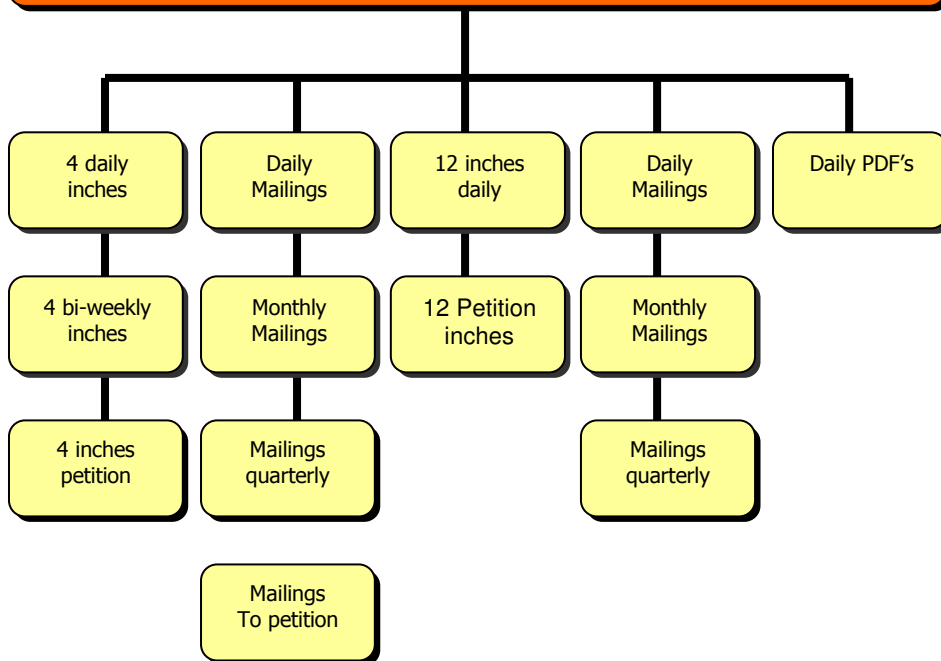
4 daily inches

4 bi-weekly inches

4 inches petition

Daily Mailings

Monthly Mailings

Mailings quarterly

Mailings To petition

12 inches daily

12 Petition inches

Daily Mailings

Monthly Mailings

Mailings quarterly

Daily PDF's